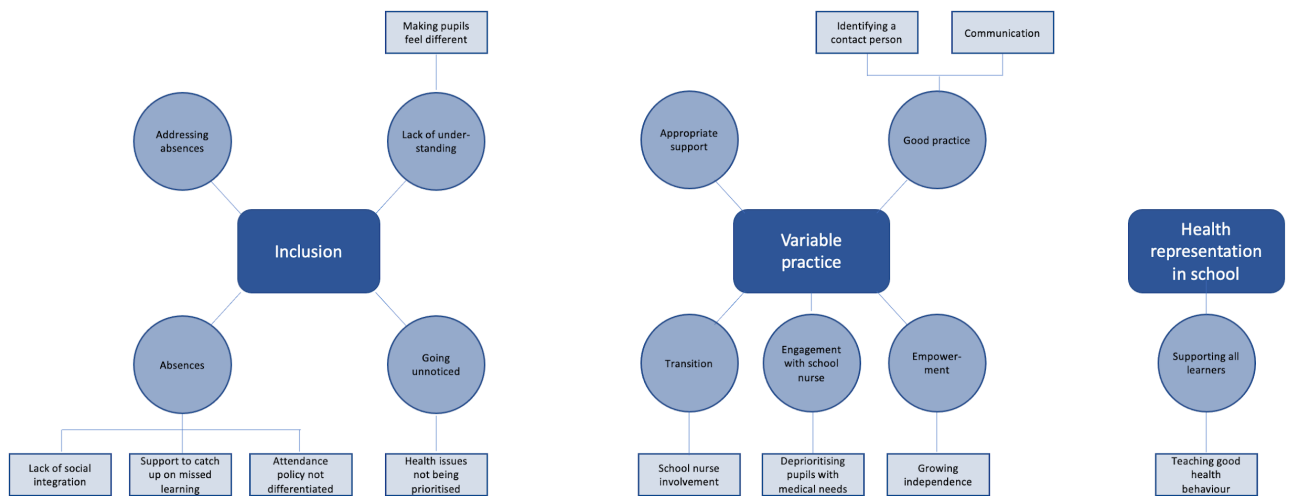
Making pupils feel different

Addressing absences

Lack of understanding

Inclusion

Absences

Going unnoticed

Lack of social integration

Support to catch up on missed learning

Attendance policy not differentiated

Health issues not being prioritised

Identifying a contact person

Communication

Appropriate support

Good practice

Variable practice

Transition

Engagement with school nurse

Empowerment

School nurse involvement

Deprioritising pupils with medical needs

Growing independence

Health representation in school

Supporting all learners

Teaching good health behaviour